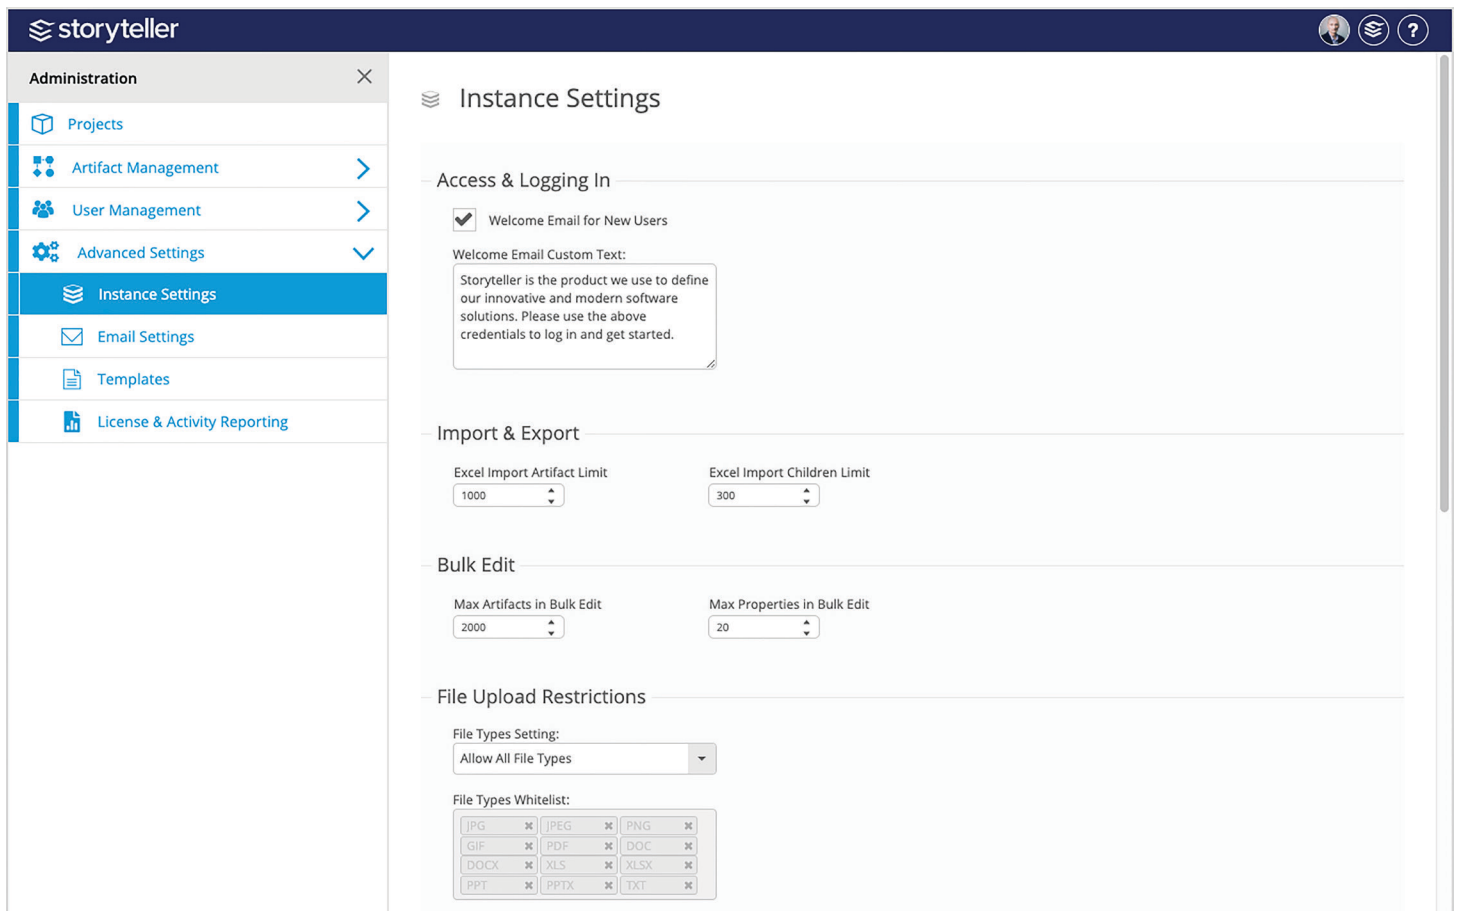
storyteller

?

Administration

Projects

Artifact Management

User Management

Advanced Settings

Instance Settings

Email Settings

Templates

License & Activity Reporting

Instance Settings

Access & Logging In

Welcome Email for New Users

Welcome Email Custom Text:

Storyteller is the product we use to define our innovative and modern software solutions. Please use the above credentials to log in and get started.

Import & Export

Excel Import Artifact Limit

1000

Excel Import Children Limit

300

Bulk Edit

Max Artifacts in Bulk Edit

2000

Max Properties in Bulk Edit

20

File Upload Restrictions

File Types Setting:

Allow All File Types

File Types Whitelist:

| JPG | JPEG | PNG |
|---|---|---|
| GIF | PDF | DOC |
| DOCX | XLS | XLSX |
| PPT | PPTX | TXT |